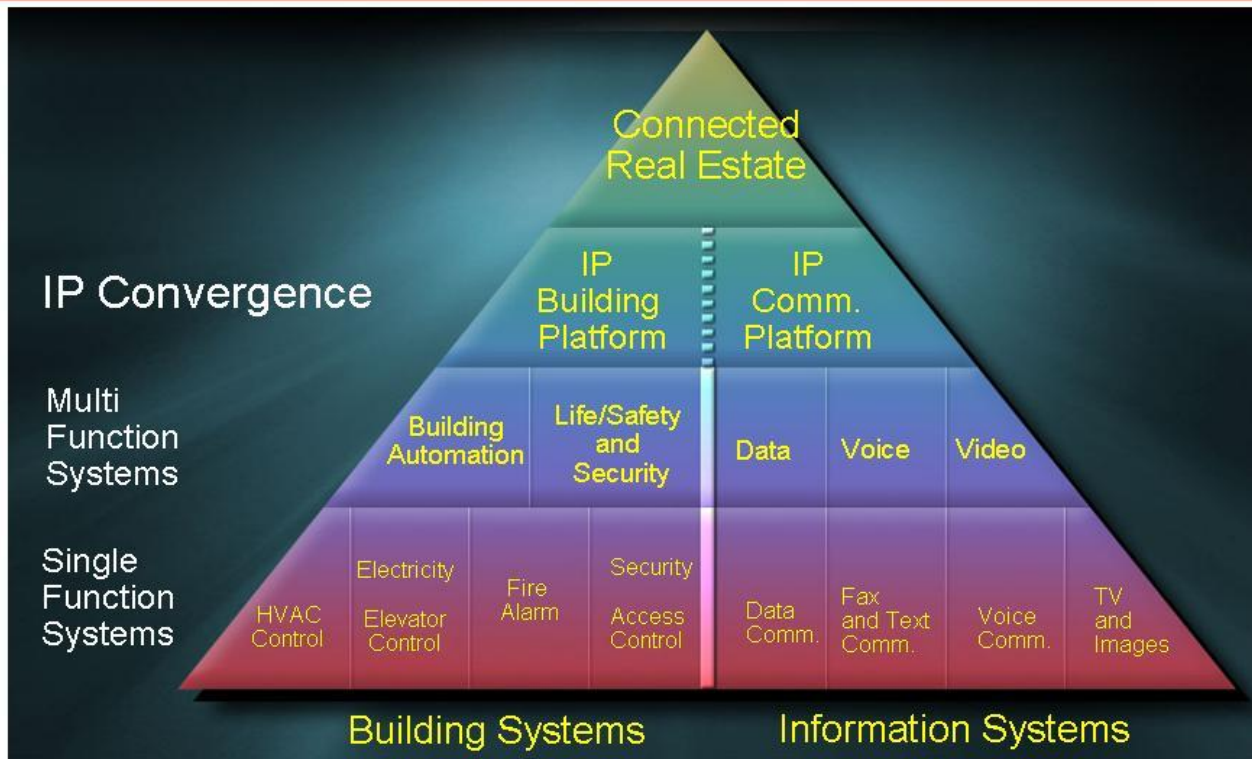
Connected Real Estate

IP Convergence

IP Building Platform

IP Comm. Platform

Multi Function Systems

Building Automation

Life/Safety and Security

Data

Voice

Video

Single Function Systems

HVAC Control

Electricity

Elevator Control

Fire Alarm

Security

Access Control

Data Comm.

Fax and Text Comm.

Voice Comm.

TV and Images

Building Systems

Information Systems